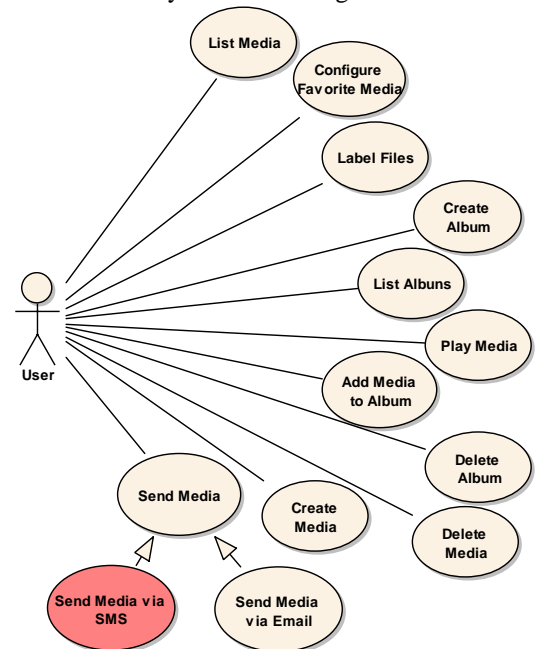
List Media

Configure Favorite Media

Label Files

Create Album

List Albuns

Play Media

Add Media to Album

Delete Album

Delete Media

Create Media

Send Media

Send Media via SMS

Send Media via Email

User